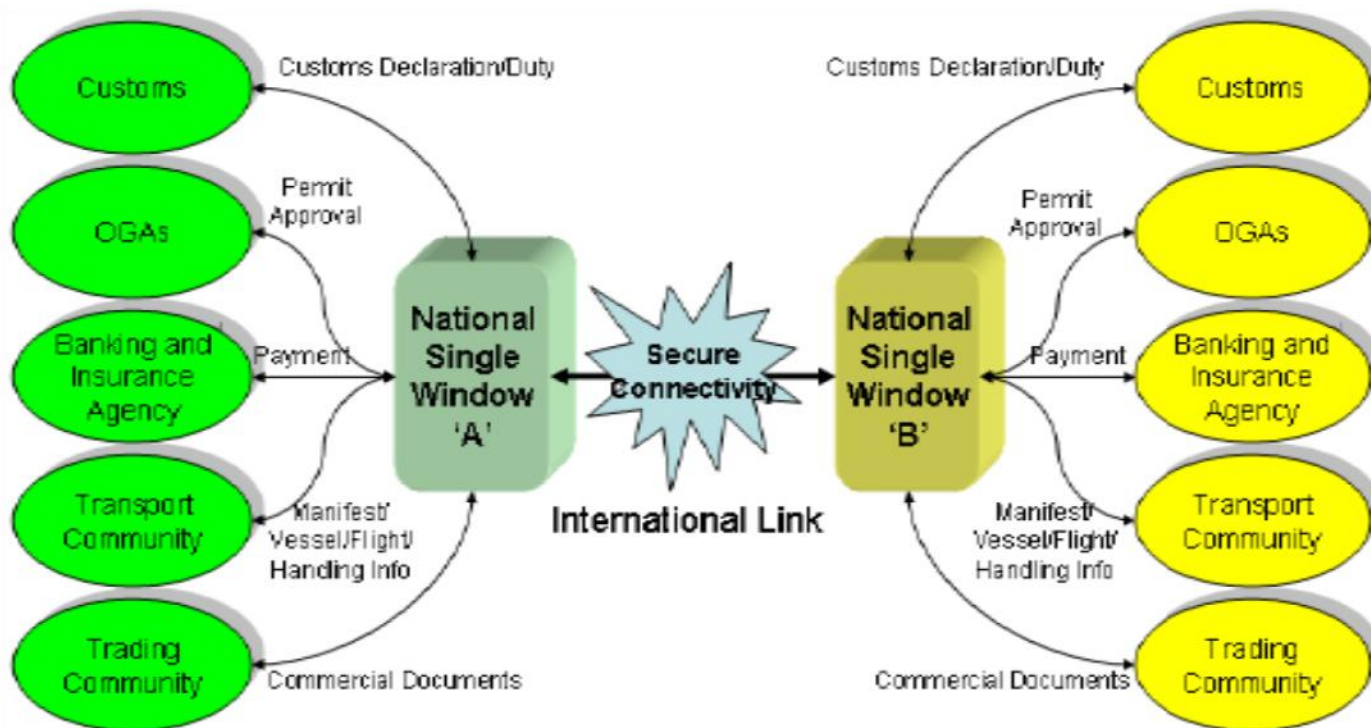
Customs

Customs Declaration/Duty

OGAs

Permit Approval

Banking and Insurance Agency

Payment

Transport Community

Manifest/ Vessel/Flight/ Handling Info

Trading Community

Commercial Documents

National Single Window 'A'

Secure Connectivity

International Link

National Single Window 'B'

Customs Declaration/Duty

Customs

Permit Approval

OGAs

Payment

Banking and Insurance Agency

Manifest/ Vessel/Flight/ Handling Info

Transport Community

Commercial Documents

Trading Community